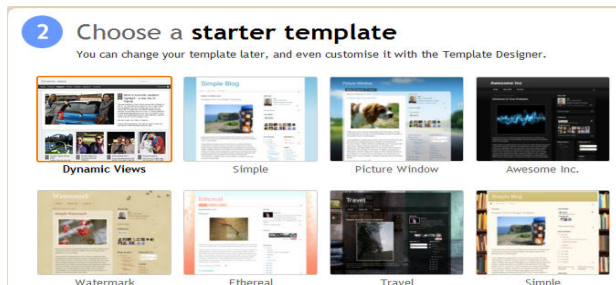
2 Choose a **starter template**

You can change your template later, and even customise it with the Template Designer.

Dynamic Views
Simple
Picture Window
Awesome Inc.

Simple Blog
Picture Window
Awesome Inc Template

Watermark
Ethereal
Travel
Simple

Watermark
Ethereal
Travel
Simple